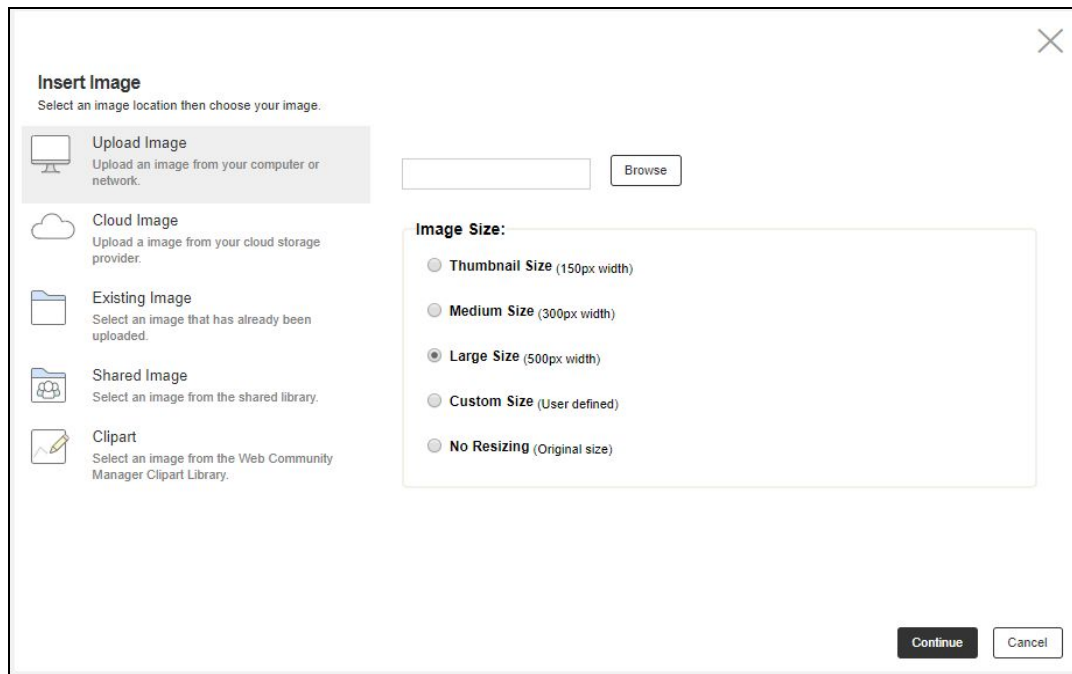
Insert Image
Select an image location then choose your image.

Upload Image
Upload an image from your computer or network.

Cloud Image
Upload a image from your cloud storage provider.

Existing Image
Select an image that has already been uploaded.

Shared Image
Select an image from the shared library.

Clipart
Select an image from the Web Community Manager Clipart Library.

Browse

Image Size:

Thumbnail Size (150px width)

Medium Size (300px width)

Large Size (500px width)

Custom Size (User defined)

No Resizing (Original size)

Continue
Cancel